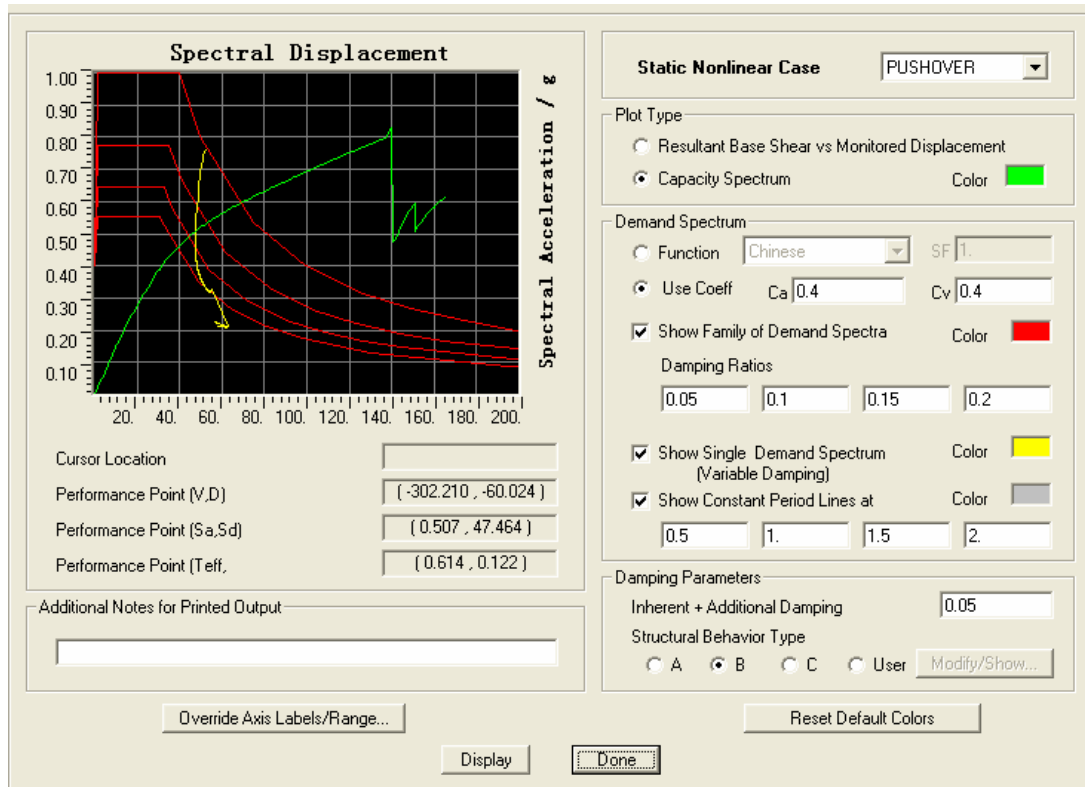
Spectral Displacement

1.00
0.90
0.80
0.70
0.60
0.50
0.40
0.30
0.20
0.10

20. 40. 60. 80. 100. 120. 140. 160. 180. 200.

Spectral Acceleration / g

Cursor Location
Performance Point (V,D) ( -302.210 , -60.024 )
Performance Point (Sa,Sd) ( 0.507 , 47.464 )
Performance Point (Teff, ( 0.614 , 0.122 )

Additional Notes for Printed Output

Static Nonlinear Case PUSHOVER

Plot Type
Resultant Base Shear vs Monitored Displacement
Capacity Spectrum Color

Demand Spectrum
Function Chinese SF 1.
Use Coeff Ca 0.4 Cv 0.4
Show Family of Demand Spectra Color
Damping Ratios
0.05 0.1 0.15 0.2
Show Single Demand Spectrum (Variable Damping) Color
Show Constant Period Lines at Color
0.5 1. 1.5 2.

Damping Parameters
Inherent + Additional Damping 0.05
Structural Behavior Type
A B C User Modify/Show...

Override Axis Labels/Range...
Reset Default Colors
Display
Done